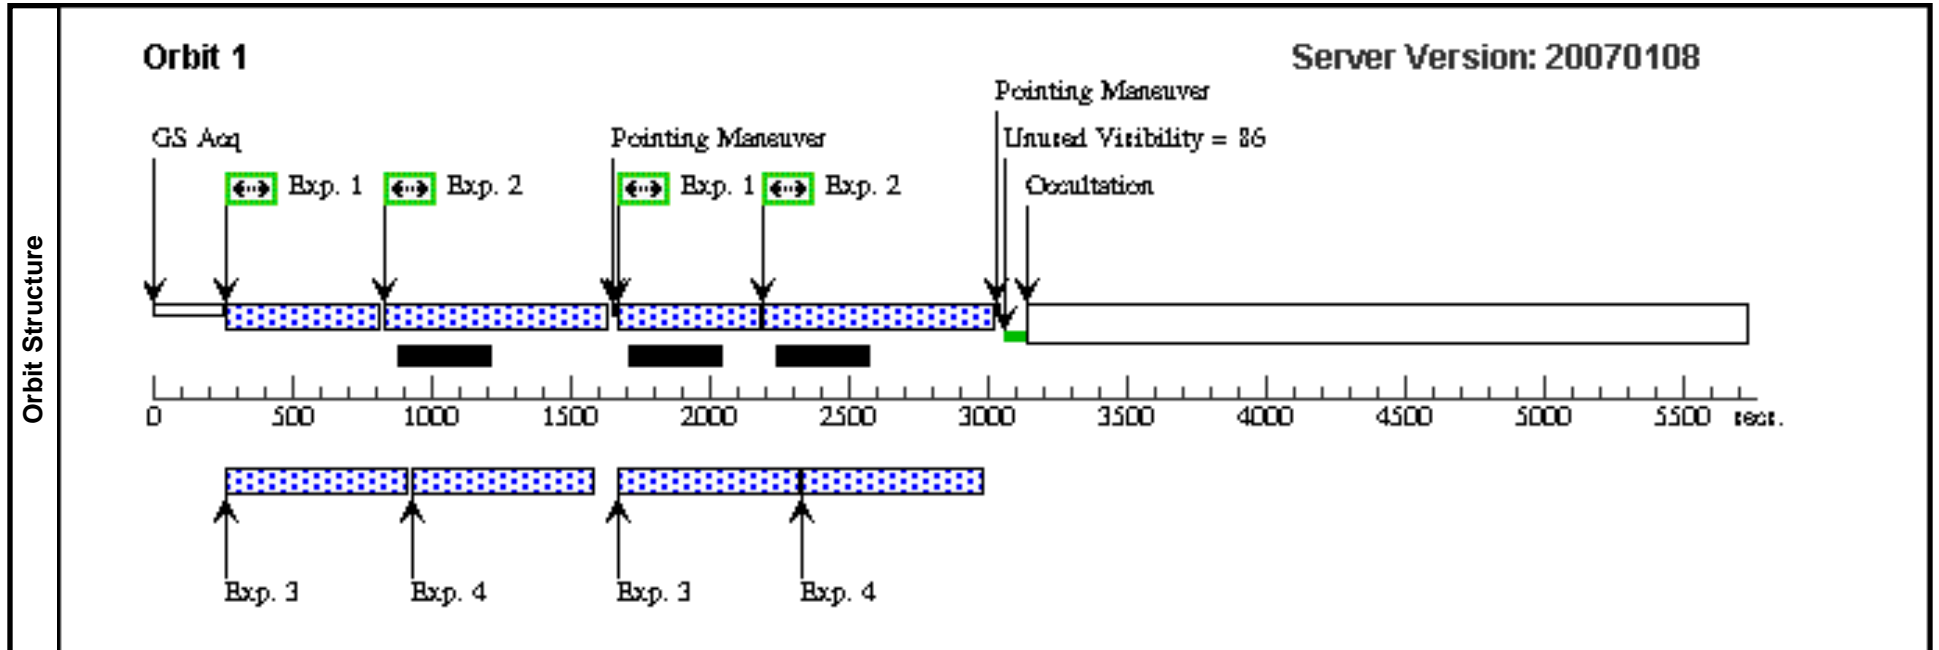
Orbit Structure

Orbit 1

Server Version: 20070108

Pointing Maneuver

GS Acq

Pointing Maneuver

Unused Visibility = 86

Exp. 1

Exp. 2

Exp. 1

Exp. 2

Occultation

0 500 1000 1500 2000 2500 3000 3500 4000 4500 5000 5500 secs.

Exp. 3

Exp. 4

Exp. 3

Exp. 4